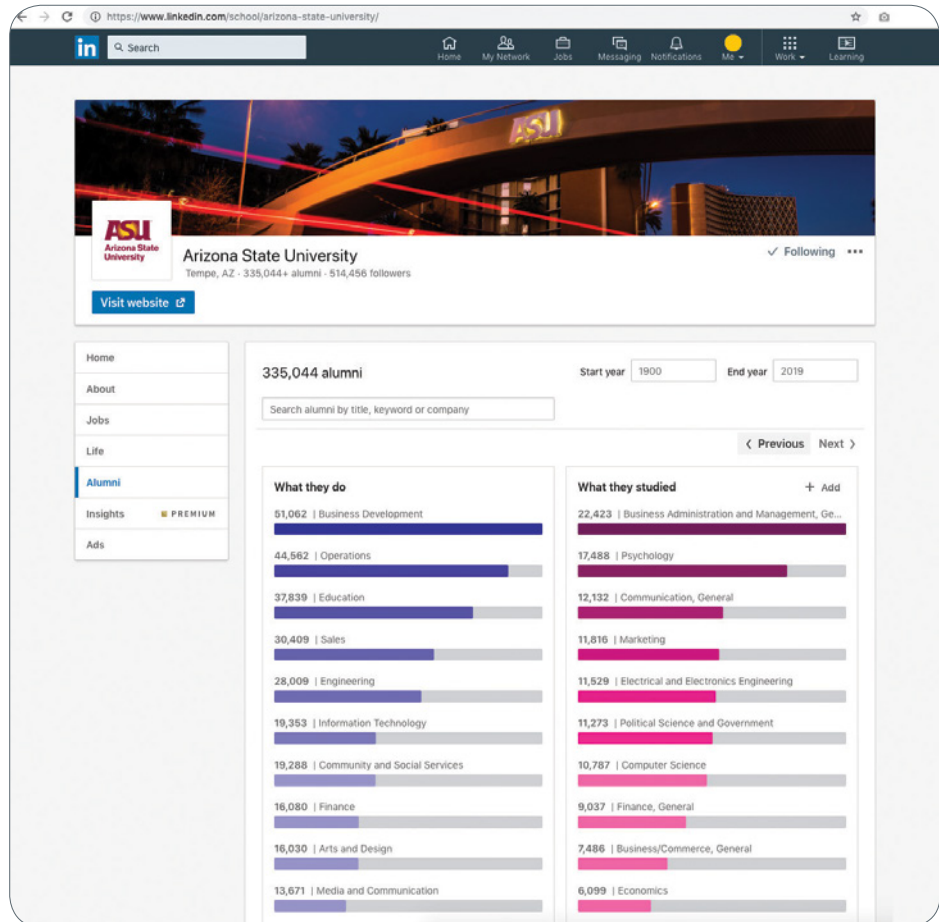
https://www.linkedin.com/school/arizona-state-university/

in Search

Home My Network Jobs Messaging Notifications Me Work Learning

ASU

ASU Arizona State University

Arizona State University
Tempe, AZ · 335,044+ alumni · 514,456 followers

✓ Following •••

Visit website

Home
About
Jobs
Life
Alumni
Insights PREMIUM
Ads

335,044 alumni

Start year 1900 End year 2019

Search alumni by title, keyword or company

‹ Previous Next ›

What they do

51,062 | Business Development
44,562 | Operations
37,839 | Education
30,409 | Sales
28,009 | Engineering
19,353 | Information Technology
19,288 | Community and Social Services
16,080 | Finance
16,030 | Arts and Design
13,671 | Media and Communication

What they studied + Add

22,423 | Business Administration and Management, Ge...
17,488 | Psychology
12,132 | Communication, General
11,816 | Marketing
11,529 | Electrical and Electronics Engineering
11,273 | Political Science and Government
10,787 | Computer Science
9,037 | Finance, General
7,486 | Business/Commerce, General
6,099 | Economics